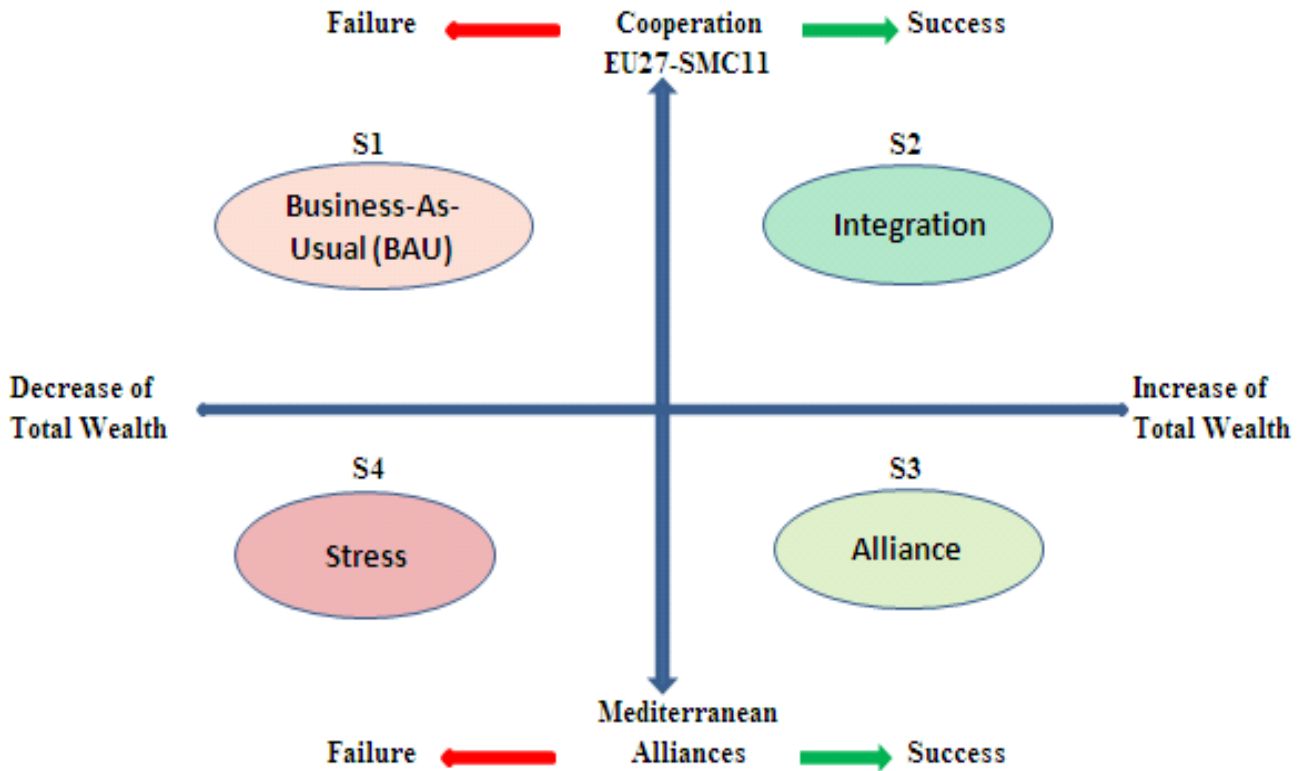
Failure Cooperation EU27-SMC11 Success

S1

Business-As-Usual (BAU)

S2

Integration

Decrease of Total Wealth

Increase of Total Wealth

S4

Stress

S3

Alliance

Mediterranean Alliances

Failure Success